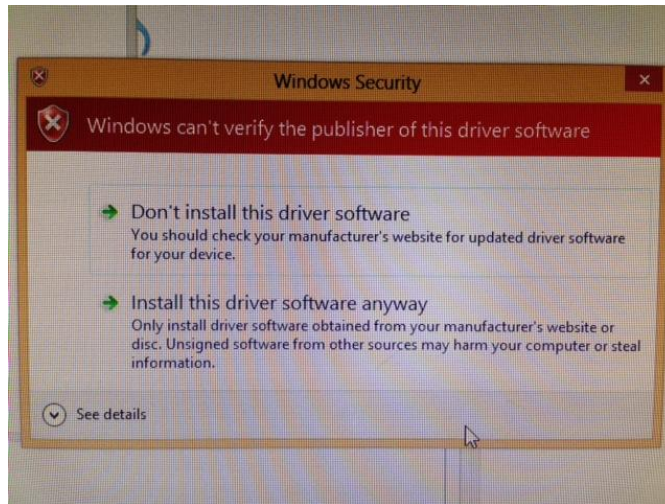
Windows Security

Windows can't verify the publisher of this driver software

Don't install this driver software
You should check your manufacturer's website for updated driver software for your device.

Install this driver software anyway
Only install driver software obtained from your manufacturer's website or disc. Unsigned software from other sources may harm your computer or steal information.

See details